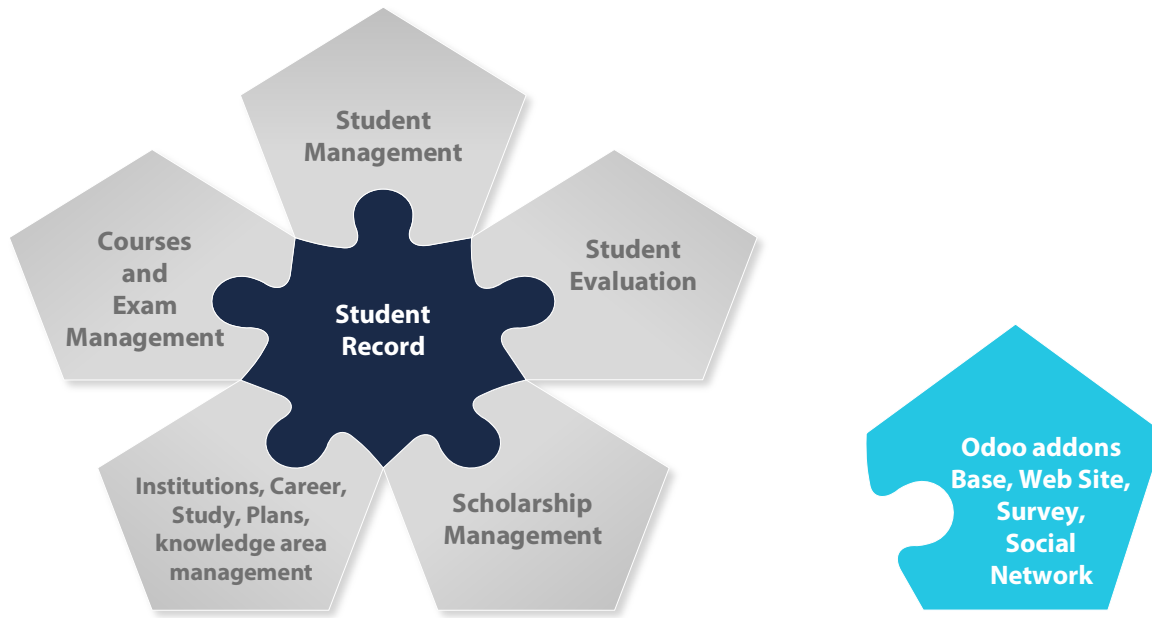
Student Management

Courses and Exam Management

Student Record

Student Evaluation

Institutions, Career, Study, Plans, knowledge area management

Scholarship Management

Odoo addons Base, Web Site, Survey, Social Network